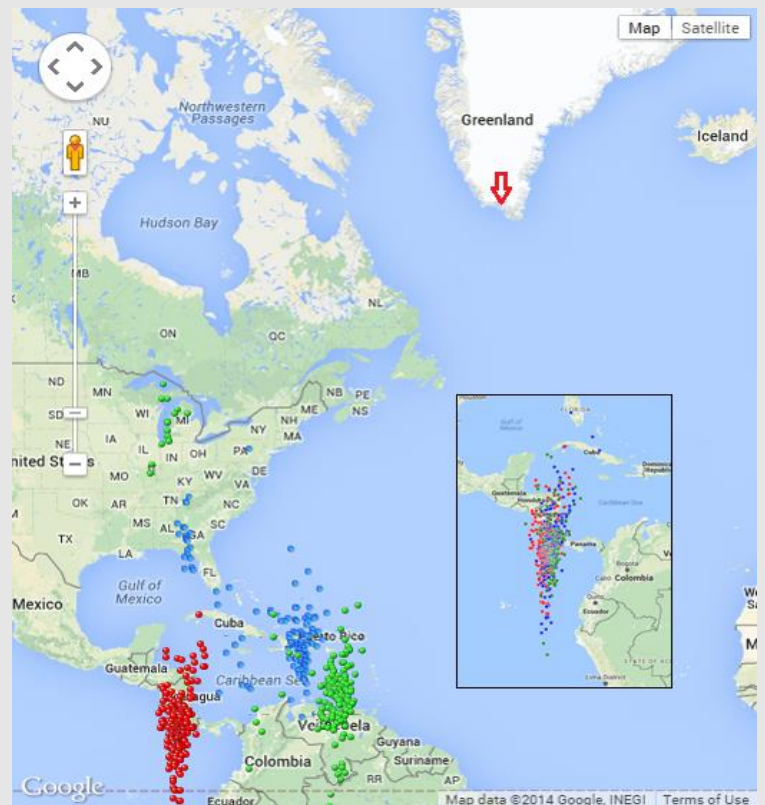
Map Satellite

Northwestern Passages

NU

Greenland

Iceland

Hudson Bay

MB

ON

QC

NL

ND

MN

SD

WI

MI

NB

PE

NS

ME

NY

NH

MA

IA

NE

nited St s

IL

IN

OH

PA

DE

MO

KY

WV

VA

OK

AR

TN

NC

MS

AL

GA

SC

TX

LA

FL

Gulf of Mexico

Mexico

Cuba

Puerto Rico

Guatemala

Nicaragua

Caribbean Sea

Venezuela

Guyana

Suriname

Colombia

RR

AP

Ecuador

Guatemala

Honduras

Caribbean Sea

Cuba

Panama

Colombia

Ecuador

Google

Map data ©2014 Google, INEGI Terms of Use